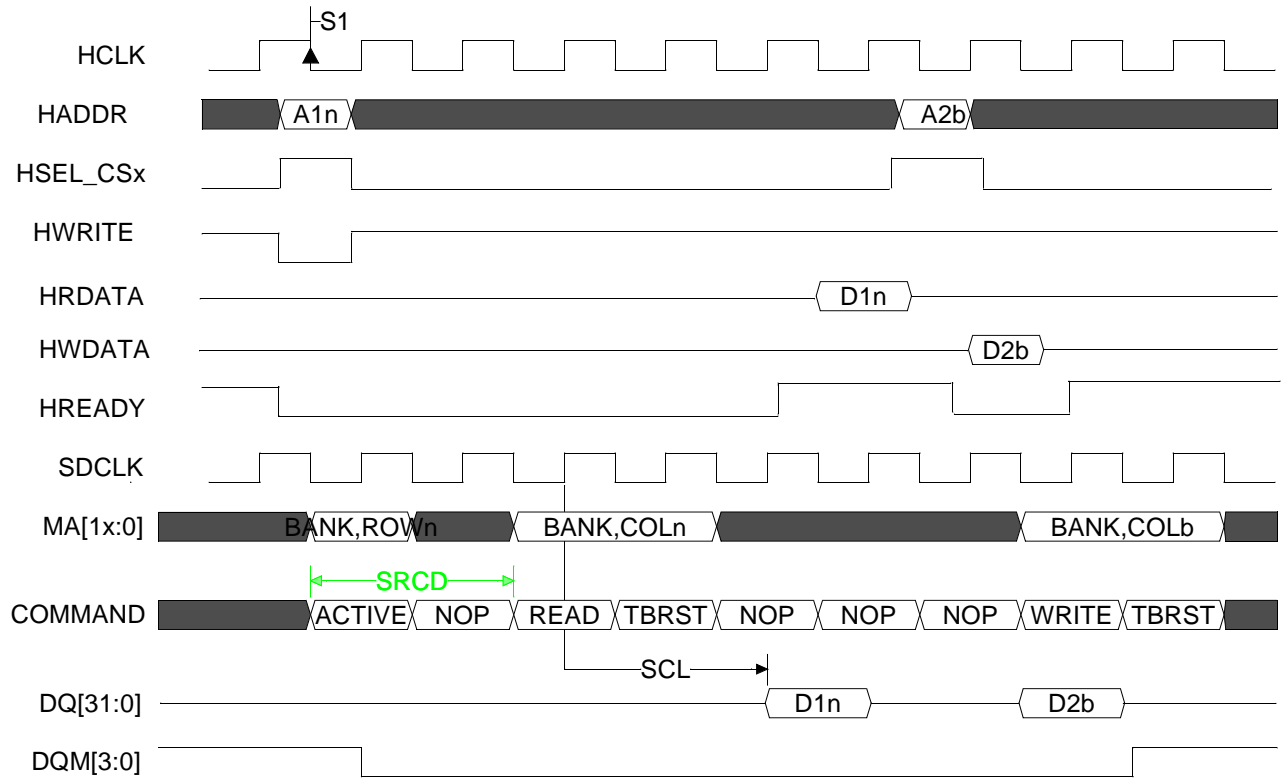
S1

HCLK

HADDR
A1n
A2b

HSEL_CSx

HWRITE

HRDATA
D1n

HWDATA
D2b

HREADY

SDCLK

MA[1x:0]
BANK,ROWn
BANK,COLn
BANK,COLb

SRCD

COMMAND
ACTIVE
NOP
READ
TBRST
NOP
NOP
NOP
WRITE
TBRST

SCL

DQ[31:0]
D1n
D2b

DQM[3:0]